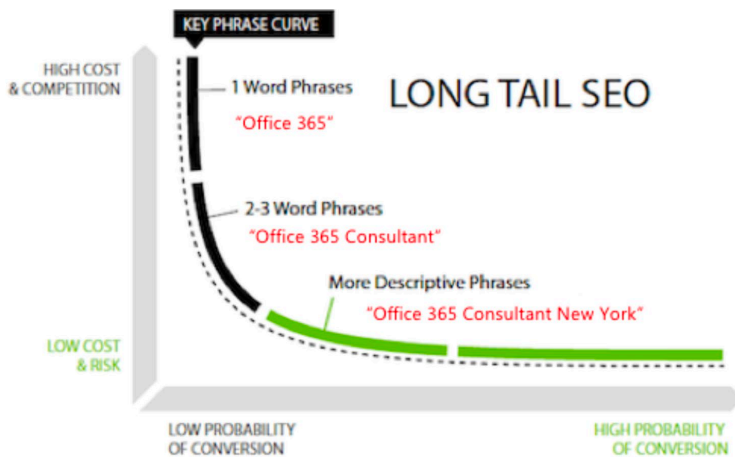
KEY PHRASE CURVE

HIGH COST & COMPETITION

LONG TAIL SEO

1 Word Phrases
"Office 365"

2-3 Word Phrases
"Office 365 Consultant"

More Descriptive Phrases
"Office 365 Consultant New York"

LOW COST & RISK

LOW PROBABILITY OF CONVERSION

HIGH PROBABILITY OF CONVERSION